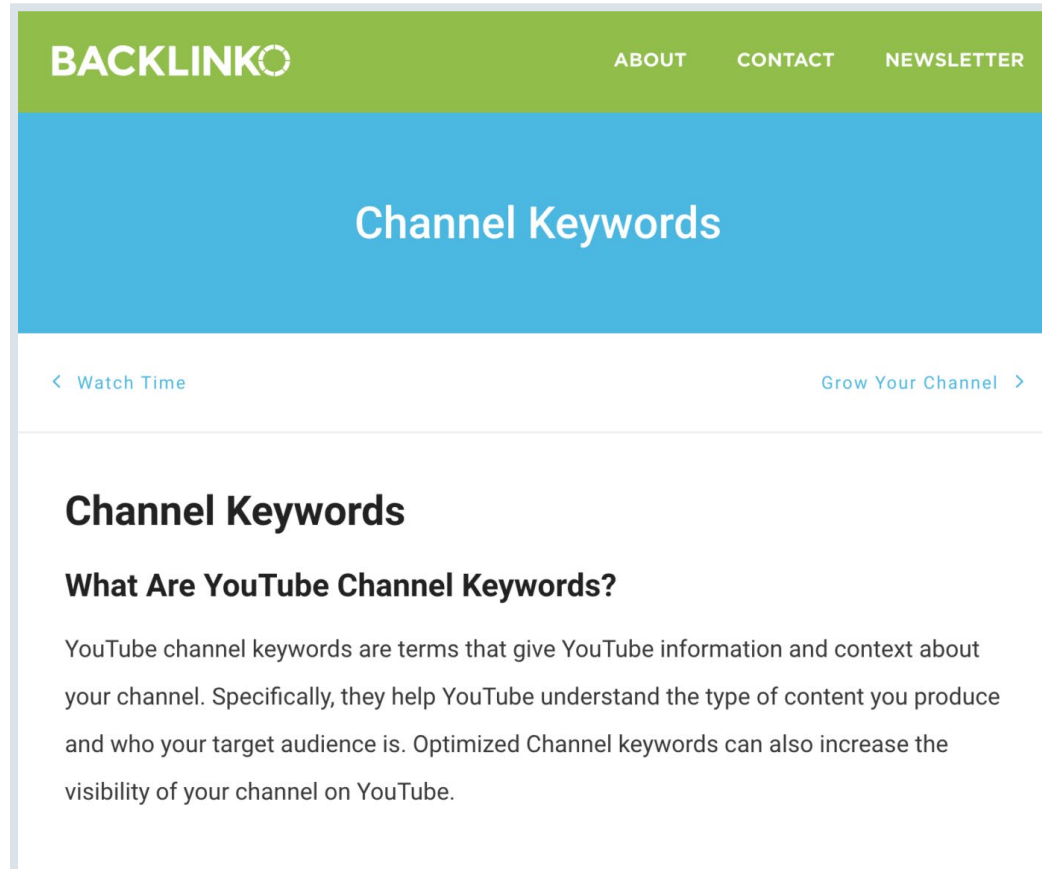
BACKLINKO

ABOUT CONTACT NEWSLETTER

Channel Keywords

‹ Watch Time

Grow Your Channel ›

Channel Keywords

What Are YouTube Channel Keywords?

YouTube channel keywords are terms that give YouTube information and context about your channel. Specifically, they help YouTube understand the type of content you produce and who your target audience is. Optimized Channel keywords can also increase the visibility of your channel on YouTube.